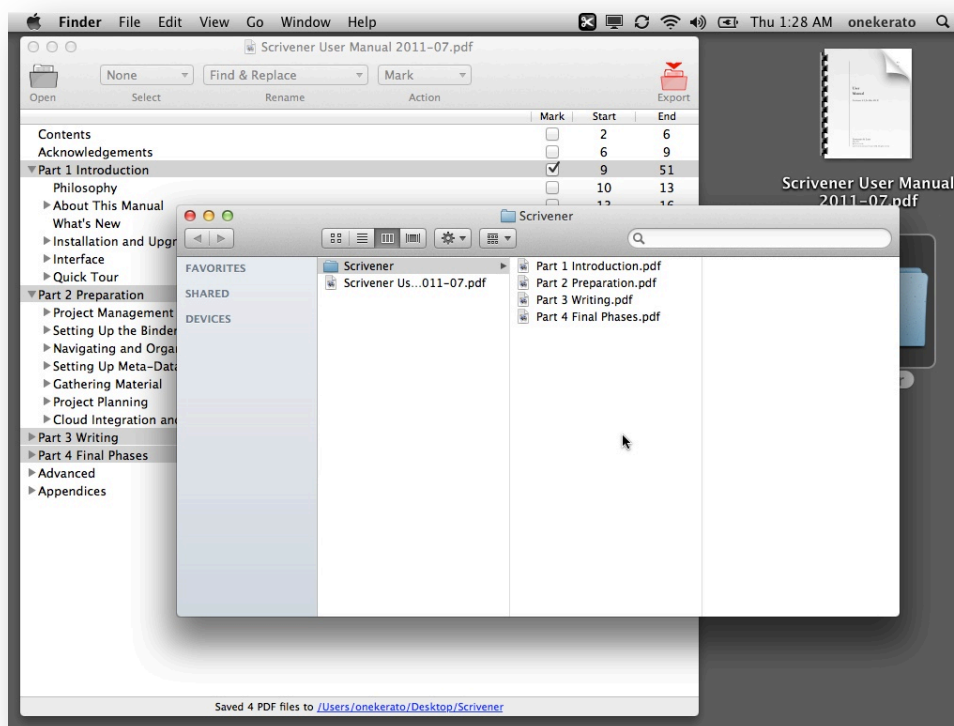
Finder File Edit View Go Window Help

Thu 1:28 AM onekerato

Scrivener User Manual 2011-07.pdf

Open | None | Select | Find & Replace | Rename | Mark | Action | Export

| | Mark | Start | End |
|---|---|---|---|
| Contents | | 2 | 6 |
| Acknowledgements | | 6 | 9 |
| Part 1 Introduction | ☑ | 9 | 51 |
| Philosophy | | 10 | 13 |
| About This Manual | | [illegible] | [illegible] |
| What's New | | | |
| Installation and Upgr | | | |
| Interface | | | |
| Quick Tour | | | |
| Part 2 Preparation | | | |
| Project Management | | | |
| Setting Up the Binder | | | |
| Navigating and Orga | | | |
| Setting Up Meta-Data | | | |
| Gathering Material | | | |
| Project Planning | | | |
| Cloud Integration an | | | |
| Part 3 Writing | | | |
| Part 4 Final Phases | | | |
| Advanced | | | |
| Appendices | | | |

Saved 4 PDF files to /Users/onekerato/Desktop/Scrivener

Scrivener

FAVORITES
SHARED
DEVICES

Scrivener
Scrivener Us...011-07.pdf

Part 1 Introduction.pdf
Part 2 Preparation.pdf
Part 3 Writing.pdf
Part 4 Final Phases.pdf

Scrivener User Manual 2011-07.pdf